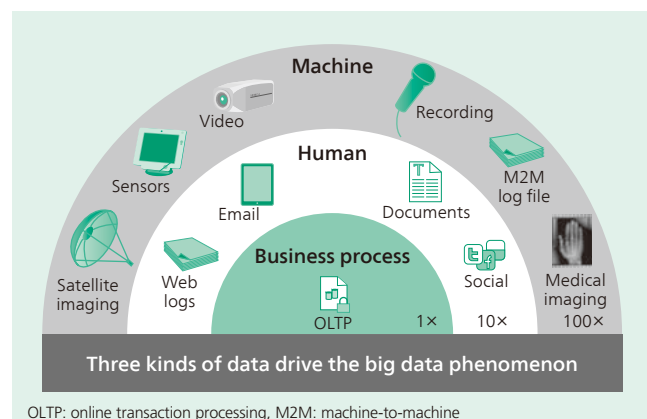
Machine

Video

Recording

Sensors

Human

M2M log file

Email

Documents

Satellite imaging

Web logs

Business process

Social

Medical imaging

OLTP

1×

10×

100×

Three kinds of data drive the big data phenomenon

OLTP: online transaction processing, M2M: machine-to-machine